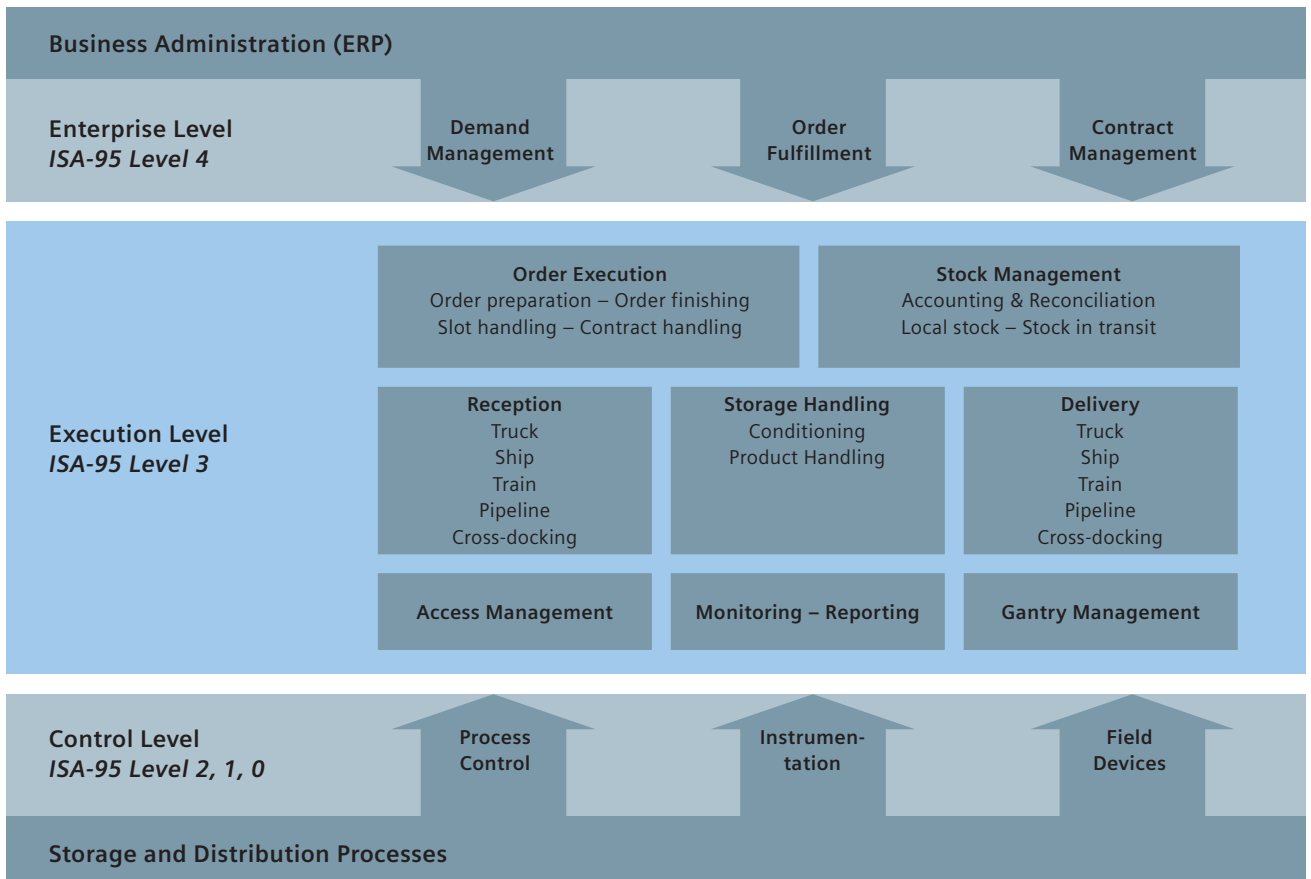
Business Administration (ERP)

Enterprise Level
*ISA-95 Level 4*

Demand Management

Order Fulfillment

Contract Management

Execution Level
*ISA-95 Level 3*

Order Execution
Order preparation – Order finishing
Slot handling – Contract handling

Stock Management
Accounting & Reconciliation
Local stock – Stock in transit

Reception
Truck
Ship
Train
Pipeline
Cross-docking

Storage Handling
Conditioning
Product Handling

Delivery
Truck
Ship
Train
Pipeline
Cross-docking

Access Management

Monitoring – Reporting

Gantry Management

Control Level
*ISA-95 Level 2, 1, 0*

Process Control

Instrumentation

Field Devices

Storage and Distribution Processes